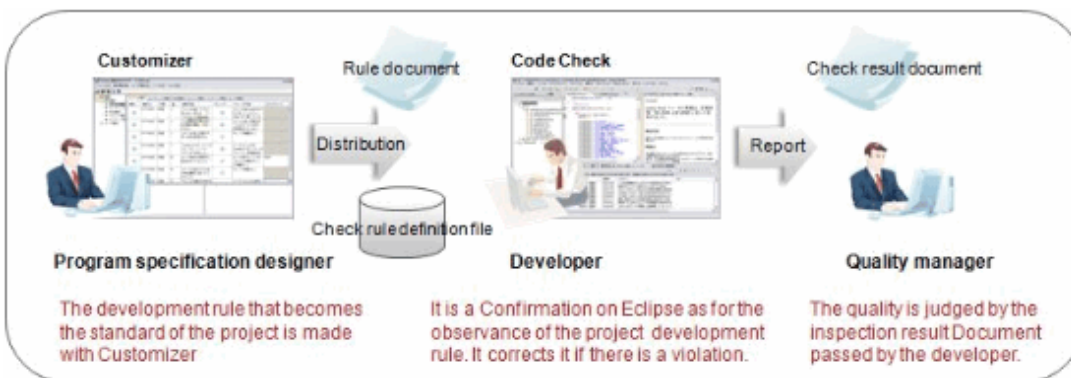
Customizer

Rule document

Distribution

Check rule definition file

Program specification designer

The development rule that becomes the standard of the project is made with Customizer

Code Check

Developer

It is a Confirmation on Eclipse as for the observance of the project development rule. It corrects it if there is a violation.

Report

Check result document

Quality manager

The quality is judged by the inspection result Document passed by the developer.